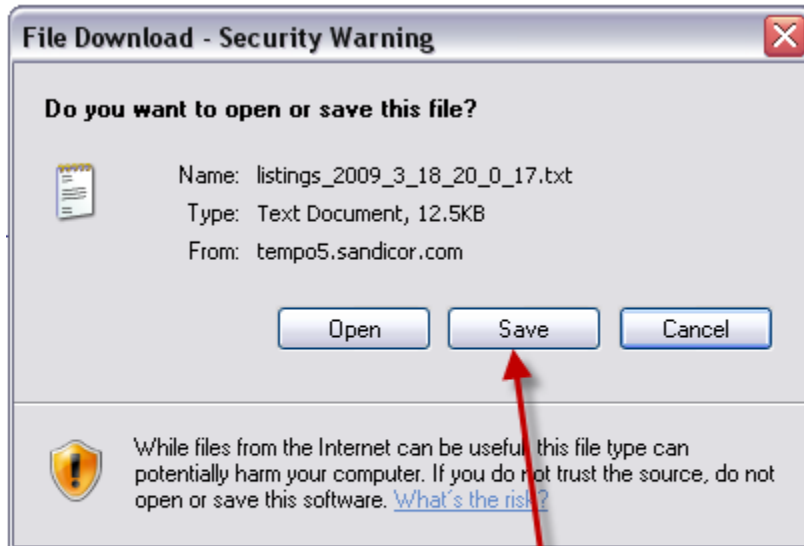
File Download - Security Warning

Do you want to open or save this file?

Name: listings_2009_3_18_20_0_17.txt
Type: Text Document, 12.5KB
From: tempo5.sandicor.com

Open
Save
Cancel

While files from the Internet can be useful, this file type can potentially harm your computer. If you do not trust the source, do not open or save this software. What's the risk?